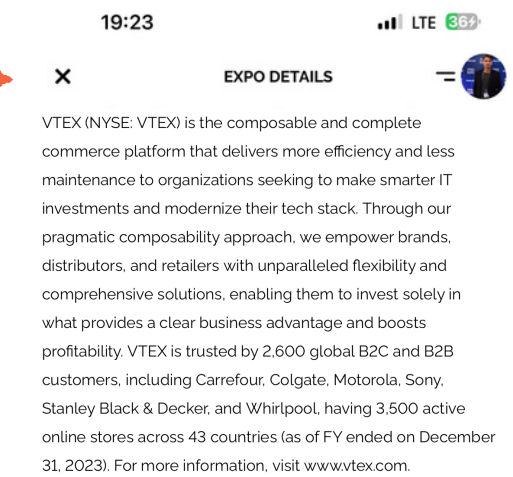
19:23

LTE 36

X

EXPO DETAILS

VTEX (NYSE: VTEX) is the composable and complete commerce platform that delivers more efficiency and less maintenance to organizations seeking to make smarter IT investments and modernize their tech stack. Through our pragmatic composability approach, we empower brands, distributors, and retailers with unparalleled flexibility and comprehensive solutions, enabling them to invest solely in what provides a clear business advantage and boosts profitability. VTEX is trusted by 2,600 global B2C and B2B customers, including Carrefour, Colgate, Motorola, Sony, Stanley Black & Decker, and Whirlpool, having 3,500 active online stores across 43 countries (as of FY ended on December 31, 2023). For more information, visit www.vtex.com.